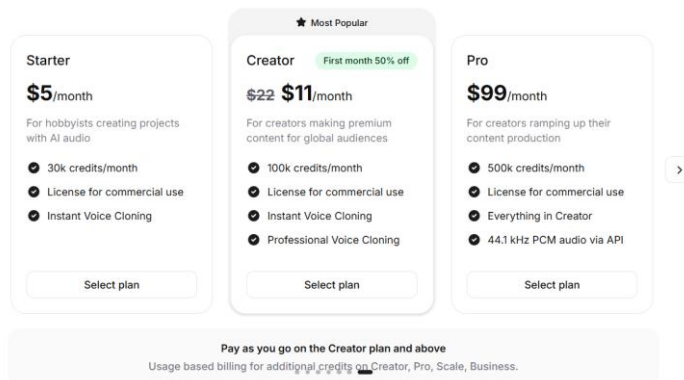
Starter

$5/month

For hobbyists creating projects with AI audio

30k credits/month

License for commercial use

Instant Voice Cloning

Select plan

Most Popular

Creator

First month 50% off

~~$22~~ $11/month

For creators making premium content for global audiences

100k credits/month

License for commercial use

Instant Voice Cloning

Professional Voice Cloning

Select plan

Pro

$99/month

For creators ramping up their content production

500k credits/month

License for commercial use

Everything in Creator

44.1 kHz PCM audio via API

Select plan

Pay as you go on the Creator plan and above

Usage based billing for additional credits on Creator, Pro, Scale, Business.